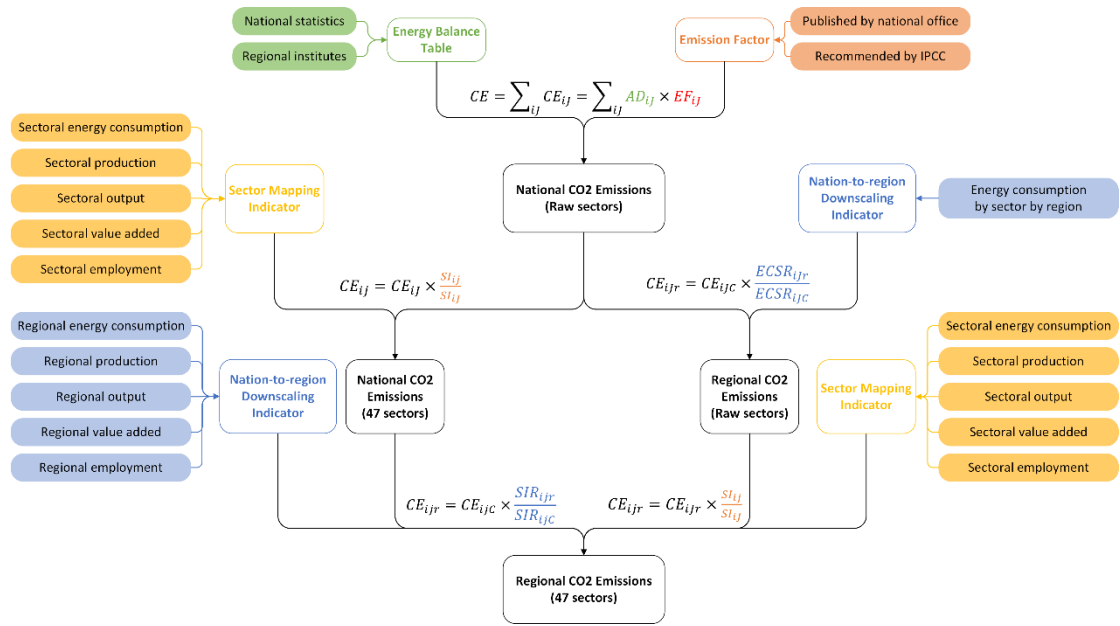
National statistics

Regional institutes

Energy Balance Table

Emission Factor

Published by national office

Recommended by IPCC

$CE = \sum_{iJ} CE_{iJ} = \sum_{iJ} AD_{iJ} \times EF_{iJ}$

Sectoral energy consumption

Sectoral production

Sectoral output

Sectoral value added

Sectoral employment

Sector Mapping Indicator

National CO2 Emissions (Raw sectors)

Nation-to-region Downscaling Indicator

Energy consumption by sector by region

$CE_{ij} = CE_{iJ} \times \frac{SI_{ij}}{SI_{iJ}}$

$CE_{iJr} = CE_{iJC} \times \frac{ECSR_{iJr}}{ECSR_{iJC}}$

Regional energy consumption

Regional production

Regional output

Regional value added

Regional employment

Nation-to-region Downscaling Indicator

National CO2 Emissions (47 sectors)

Regional CO2 Emissions (Raw sectors)

Sector Mapping Indicator

Sectoral energy consumption

Sectoral production

Sectoral output

Sectoral value added

Sectoral employment

$CE_{ijr} = CE_{ijC} \times \frac{SIR_{ijr}}{SIR_{ijC}}$

$CE_{ijr} = CE_{iJr} \times \frac{SI_{ij}}{SI_{iJ}}$

Regional CO2 Emissions (47 sectors)